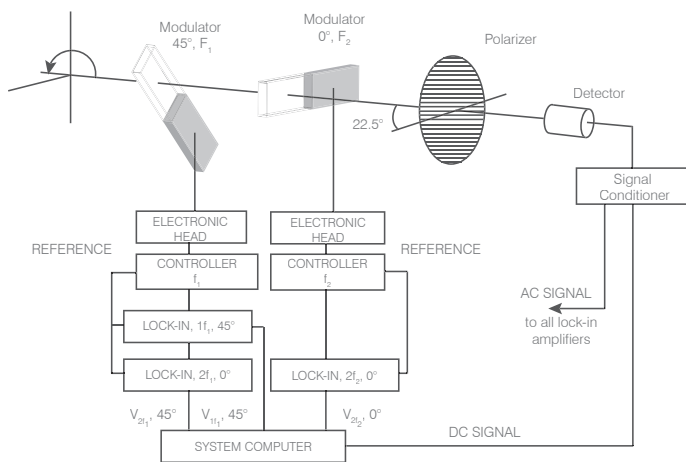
Modulator
45°, $F_1$

Modulator
0°, $F_2$

Polarizer

Detector

22.5°

Signal
Conditioner

ELECTRONIC
HEAD

ELECTRONIC
HEAD

REFERENCE

REFERENCE

CONTROLLER
$f_1$

CONTROLLER
$f_2$

AC SIGNAL

to all lock-in
amplifiers

LOCK-IN, $1f_1$, 45°

LOCK-IN, $2f_1$, 0°

LOCK-IN, $2f_2$, 0°

$V_{2f_1}$, 45°

$V_{1f_1}$, 45°

$V_{2f_2}$, 0°

DC SIGNAL

SYSTEM COMPUTER